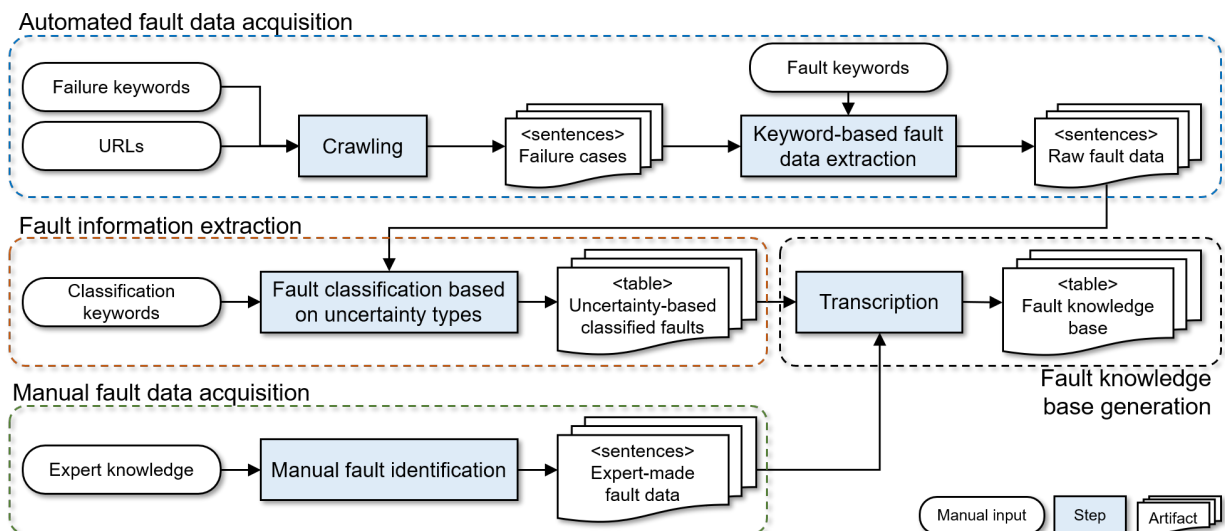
Automated fault data acquisition

Failure keywords

URLs

Crawling

<sentences>
Failure cases

Fault keywords

Keyword-based fault data extraction

<sentences>
Raw fault data

Fault information extraction

Classification keywords

Fault classification based on uncertainty types

<table>
Uncertainty-based classified faults

Transcription

<table>
Fault knowledge base

Fault knowledge base generation

Manual fault data acquisition

Expert knowledge

Manual fault identification

<sentences>
Expert-made fault data

Manual input

Step

Artifact